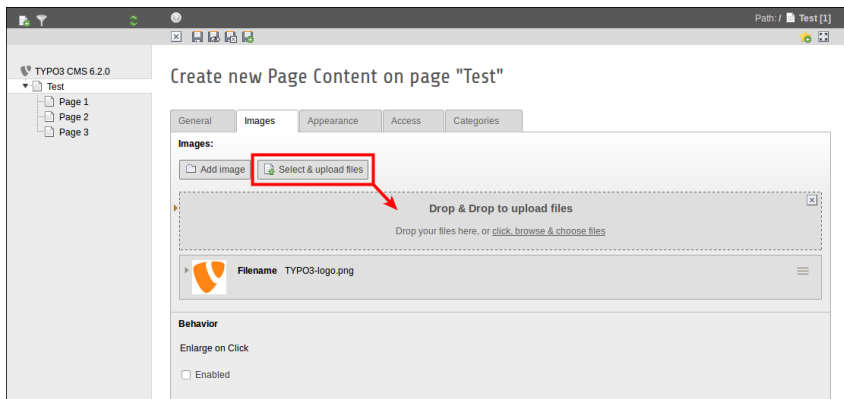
Path: / Test [1]

TYPO3 CMS 6.2.0
Test
Page 1
Page 2
Page 3

Create new Page Content on page "Test"

General
Images
Appearance
Access
Categories

Images:

Add image
Select & upload files

Drop & Drop to upload files

Drop your files here, or click, browse & choose files

Filename TYPO3-logo.png

Behavior

Enlarge on Click

Enabled